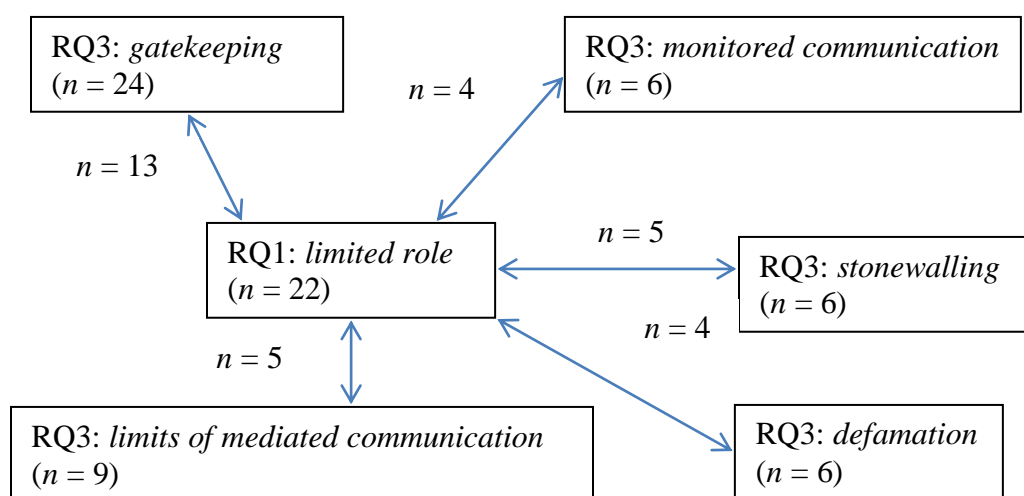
RQ3: *gatekeeping*
($n = 24$)

$n = 4$

RQ3: *monitored communication*
($n = 6$)

$n = 13$

RQ1: *limited role*
($n = 22$)

$n = 5$

RQ3: *stonewalling*
($n = 6$)

$n = 4$

$n = 5$

RQ3: *limits of mediated communication*
($n = 9$)

RQ3: *defamation*
($n = 6$)